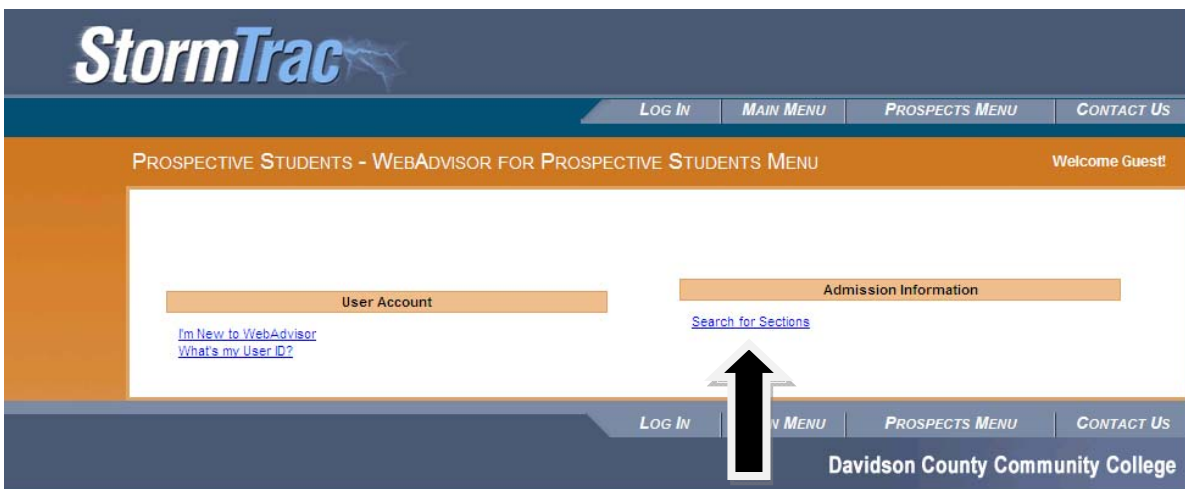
StormTrac

Log In | Main Menu | Prospects Menu | Contact Us

Prospective Students - WebAdvisor for Prospective Students Menu

Welcome Guest!

User Account

I'm New to WebAdvisor
What's my User ID?

Admission Information

Search for Sections

Log In | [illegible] Menu | Prospects Menu | Contact Us

Davidson County Community College